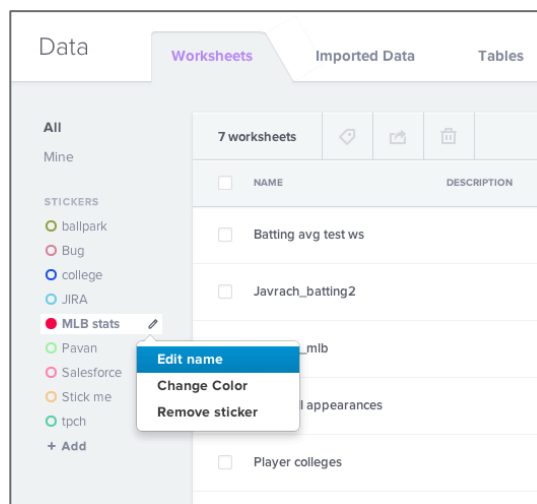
Data

Worksheets

Imported Data

Tables

All

Mine

STICKERS

ballpark

Bug

college

JIRA

MLB stats

Pavan

Salesforce

Stick me

tpch

+ Add

7 worksheets

NAME

DESCRIPTION

Batting avg test ws

Javrach_batting2

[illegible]_mlb

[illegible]l appearances

Player colleges

Edit name

Change Color

Remove sticker